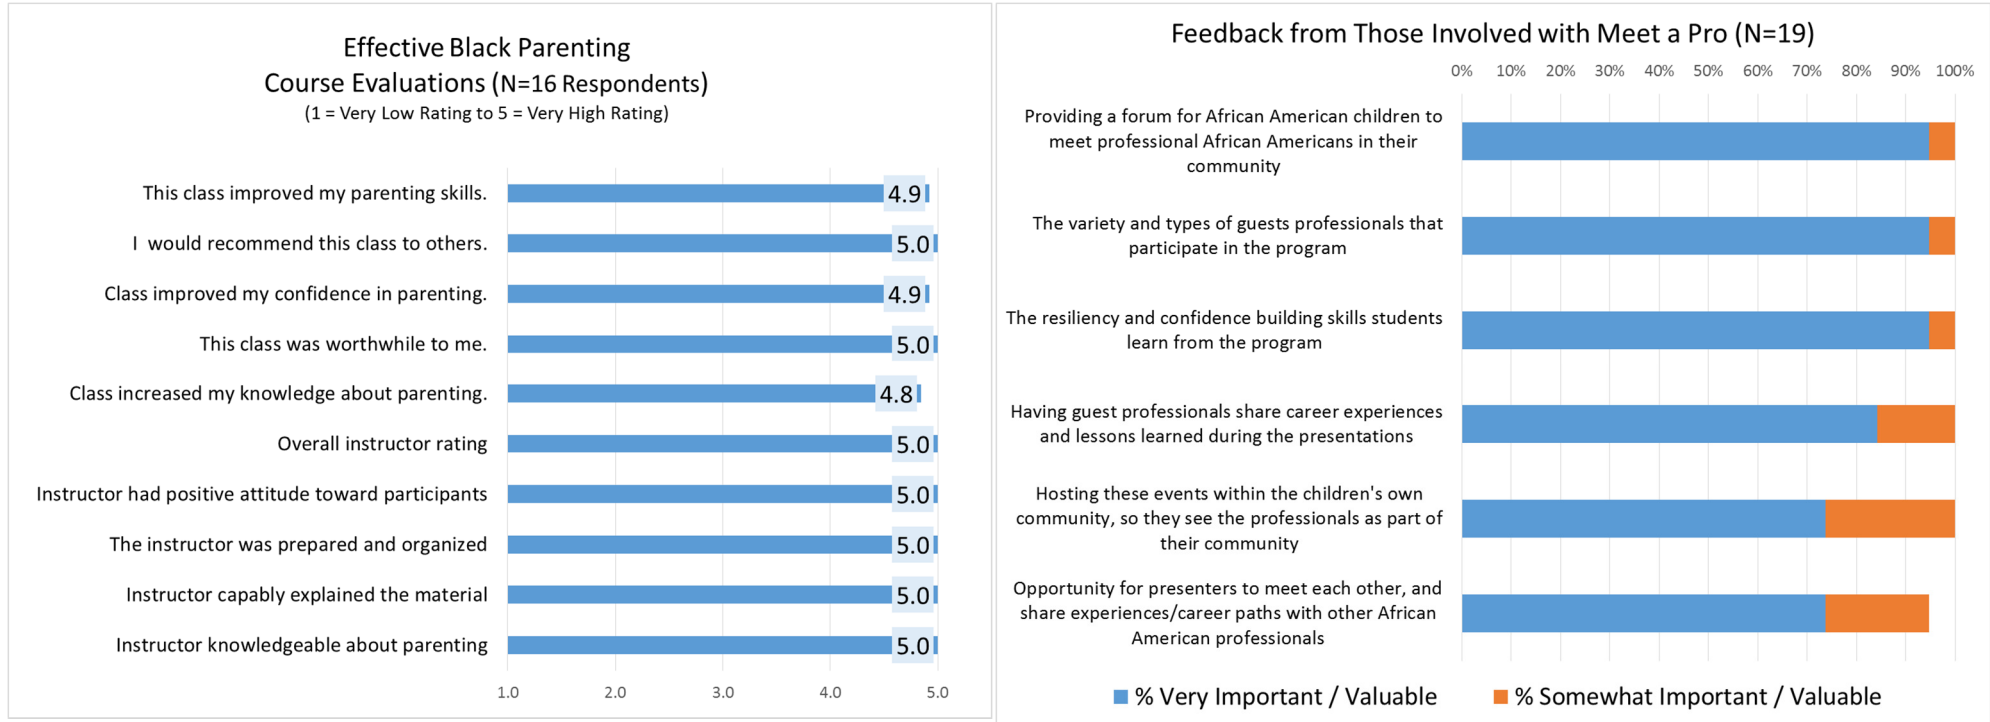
Effective Black Parenting
Course Evaluations (N=16 Respondents)
(1 = Very Low Rating to 5 = Very High Rating)

| | |
|---|---|
| This class improved my parenting skills. | 4.9 |
| I would recommend this class to others. | 5.0 |
| Class improved my confidence in parenting. | 4.9 |
| This class was worthwhile to me. | 5.0 |
| Class increased my knowledge about parenting. | 4.8 |
| Overall instructor rating | 5.0 |
| Instructor had positive attitude toward participants | 5.0 |
| The instructor was prepared and organized | 5.0 |
| Instructor capably explained the material | 5.0 |
| Instructor knowledgeable about parenting | 5.0 |

1.0 2.0 3.0 4.0 5.0

Feedback from Those Involved with Meet a Pro (N=19)

0% 10% 20% 30% 40% 50% 60% 70% 80% 90% 100%

Providing a forum for African American children to meet professional African Americans in their community

The variety and types of guests professionals that participate in the program

The resiliency and confidence building skills students learn from the program

Having guest professionals share career experiences and lessons learned during the presentations

Hosting these events within the children's own community, so they see the professionals as part of their community

Opportunity for presenters to meet each other, and share experiences/career paths with other African American professionals

% Very Important / Valuable % Somewhat Important / Valuable